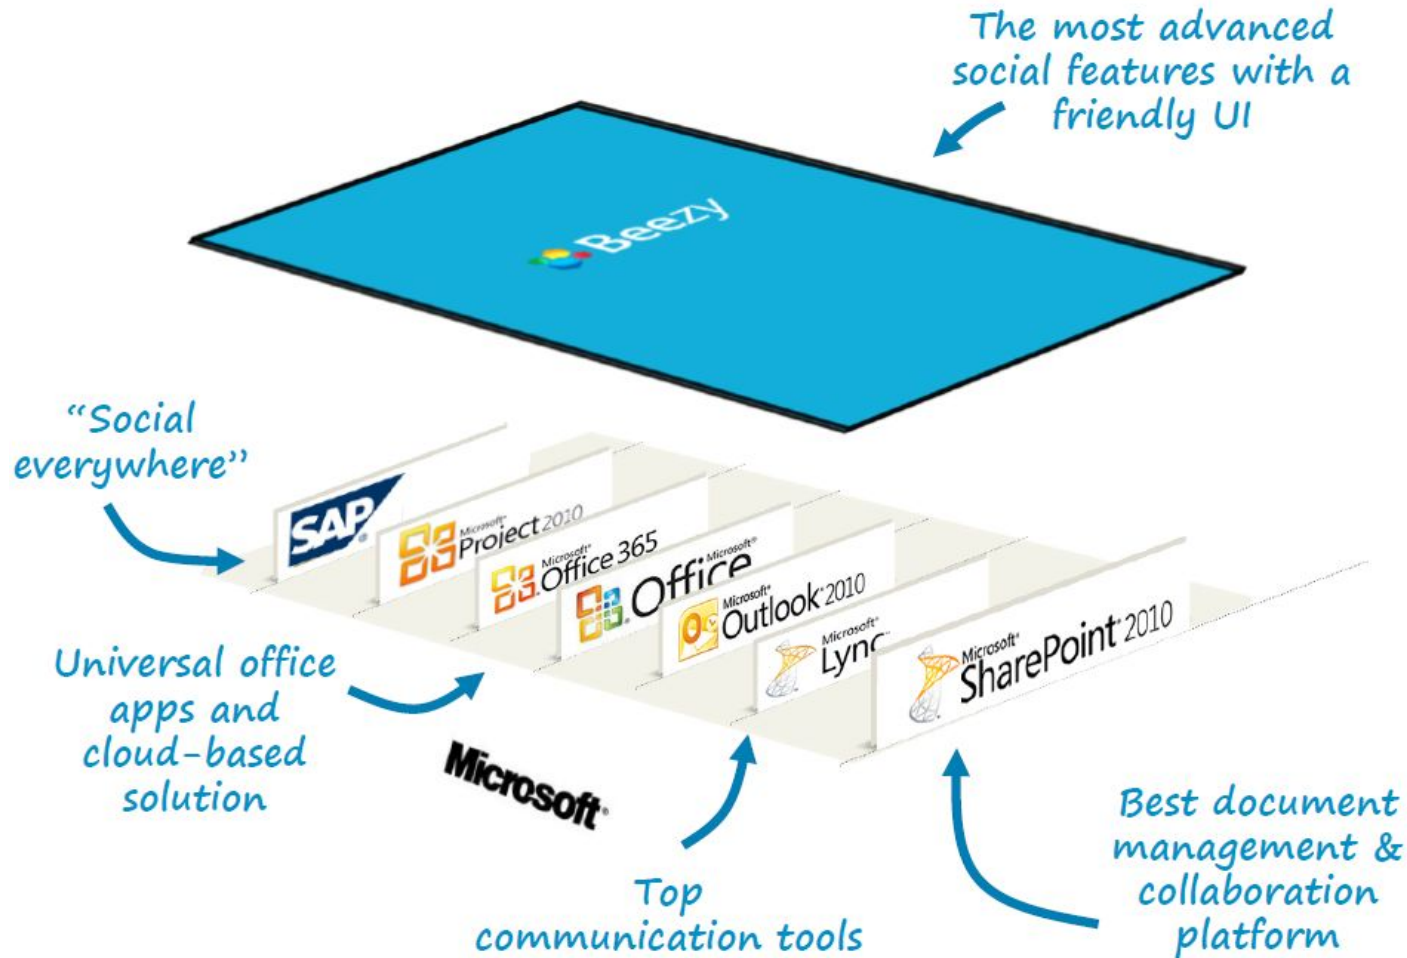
The most advanced social features with a friendly UI

Beezy

"Social everywhere"

SAP

Microsoft Project 2010

Microsoft Office 365

Microsoft Office

Microsoft Outlook 2010

Microsoft Lync

Microsoft SharePoint 2010

Universal office apps and cloud-based solution

Microsoft

Top communication tools

Best document management & collaboration platform